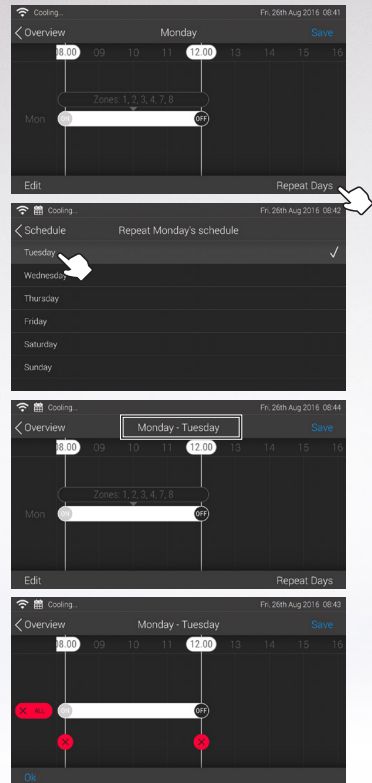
Cooling... Fri. 26th Aug 2016 08:41
Overview Monday Save
08.00 09 10 11 12.00 13 14 15 16
Zones: 1, 2, 3, 4, 7, 8
Mon ON OFF
Edit Repeat Days

Cooling... Fri. 26th Aug 2016 08:42
Schedule Repeat Monday's schedule
Tuesday ✓
Wednesday
Thursday
Friday
Saturday
Sunday

Cooling... Fri. 26th Aug 2016 08:44
Overview Monday - Tuesday Save
08.00 09 10 11 12.00 13 14 15 16
Zones: 1, 2, 3, 4, 7, 8
Mon ON OFF
Edit Repeat Days

Cooling... Fri. 26th Aug 2016 08:43
Overview Monday - Tuesday Save
08.00 09 10 11 12.00 13 14 15 16
ALL ON OFF
Ok